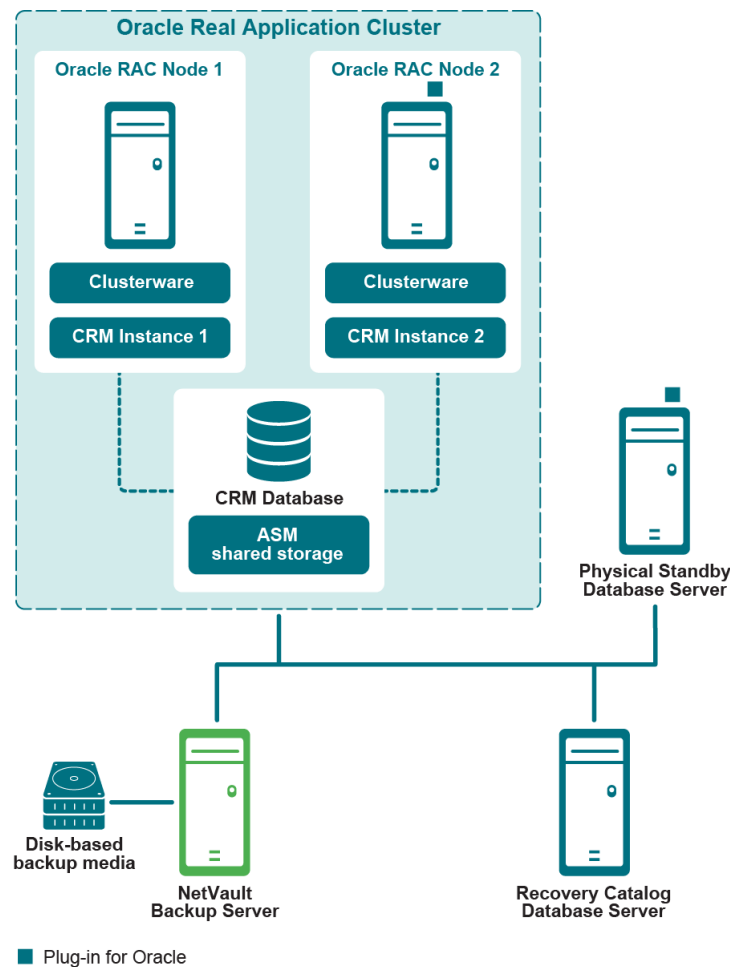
Oracle Real Application Cluster

Oracle RAC Node 1

Clusterware

CRM Instance 1

Oracle RAC Node 2

Clusterware

CRM Instance 2

CRM Database

ASM shared storage

Physical Standby Database Server

Disk-based backup media

NetVault Backup Server

Recovery Catalog Database Server

Plug-in for Oracle